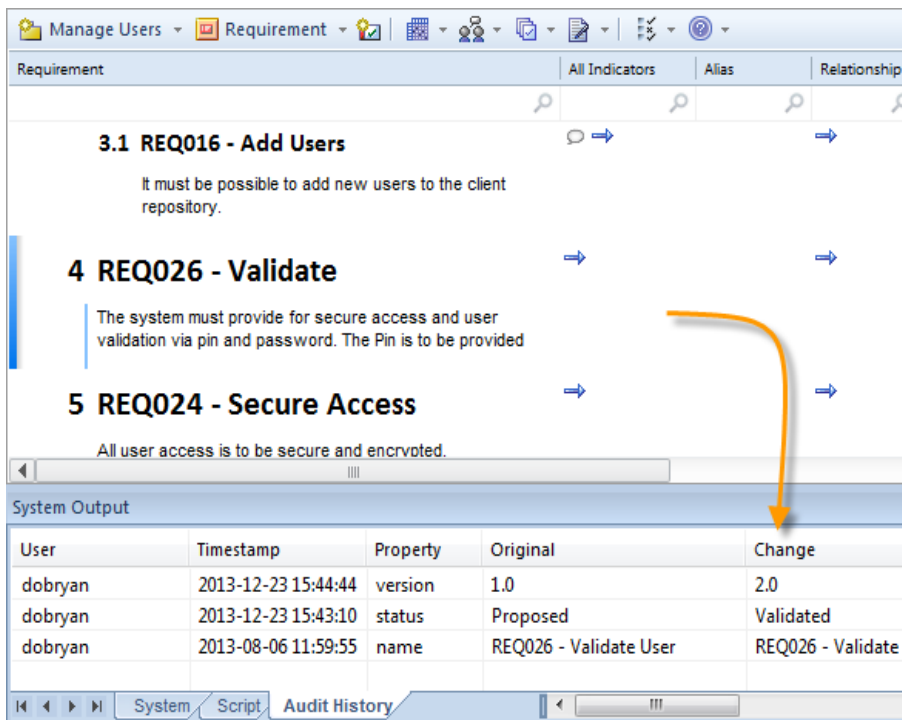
Manage Users ▾ Requirement ▾

| Requirement | All Indicators | Alias | Relationship |
|---|---|---|---|

3.1 REQ016 - Add Users

It must be possible to add new users to the client repository.

4 REQ026 - Validate

The system must provide for secure access and user validation via pin and password. The Pin is to be provided

5 REQ024 - Secure Access

All user access is to be secure and encrypted.

System Output

| User | Timestamp | Property | Original | Change |
|---|---|---|---|---|
| dobryan | 2013-12-23 15:44:44 | version | 1.0 | 2.0 |
| dobryan | 2013-12-23 15:43:10 | status | Proposed | Validated |
| dobryan | 2013-08-06 11:59:55 | name | REQ026 - Validate User | REQ026 - Validate |

System Script Audit History